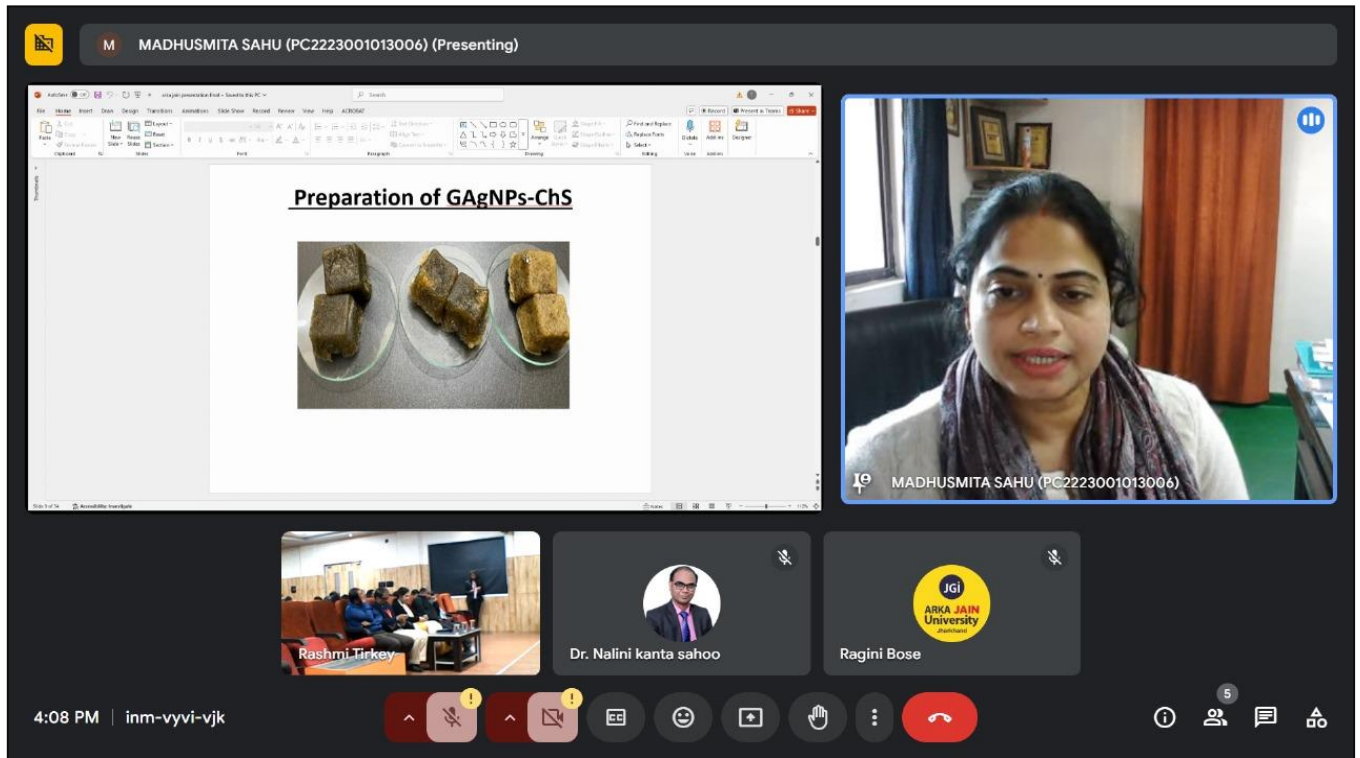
M MADHUSMITA SAHU (PC2223001013006) (Presenting)

Preparation of GAgNPs-ChS

MADHUSMITA SAHU (PC2223001013006)

Rashmi Tirkey

Dr. Nalini kanta sahoo

JGi ARKA JAIN University Jharkhand

Ragini Bose

4:08 PM | inm-vyvi-vjk

5